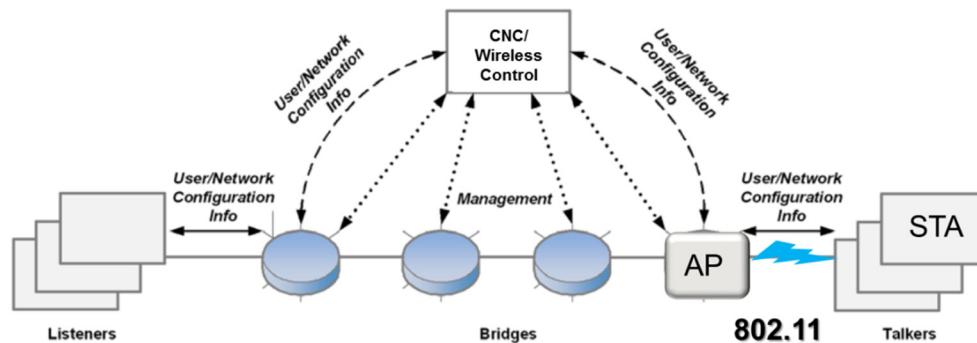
CNC/ Wireless Control

User/Network Configuration Info

User/Network Configuration Info

User/Network Configuration Info

Management

User/Network Configuration Info

STA

AP

Listeners

Bridges

802.11

Talkers